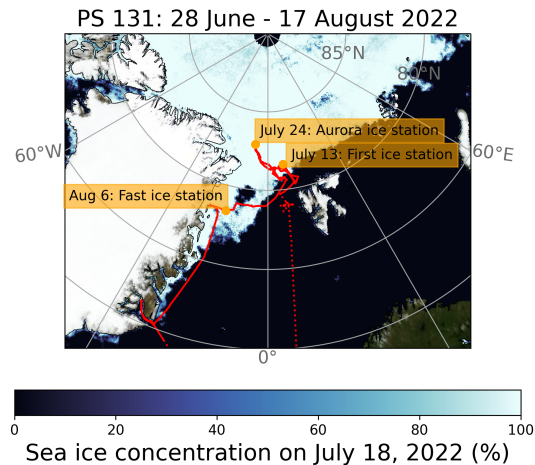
PS 131: 28 June - 17 August 2022

85°N

80°N

60°W

60°E

July 24: Aurora ice station

July 13: First ice station

Aug 6: Fast ice station

0°

0

20

40

60

80

100

Sea ice concentration on July 18, 2022 (%)